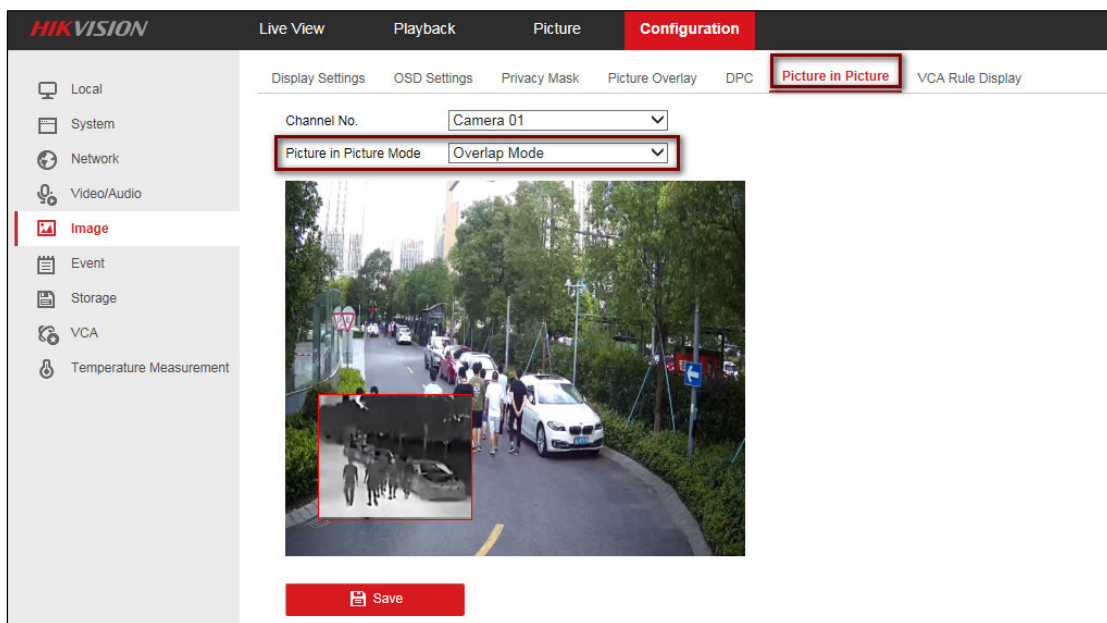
HIKVISION

Live View
Playback
Picture
Configuration

Local
System
Network
Video/Audio
Image
Event
Storage
VCA
Temperature Measurement

Display Settings
OSD Settings
Privacy Mask
Picture Overlay
DPC
Picture in Picture
VCA Rule Display

Channel No.
Camera 01
Picture in Picture Mode
Overlap Mode

Save